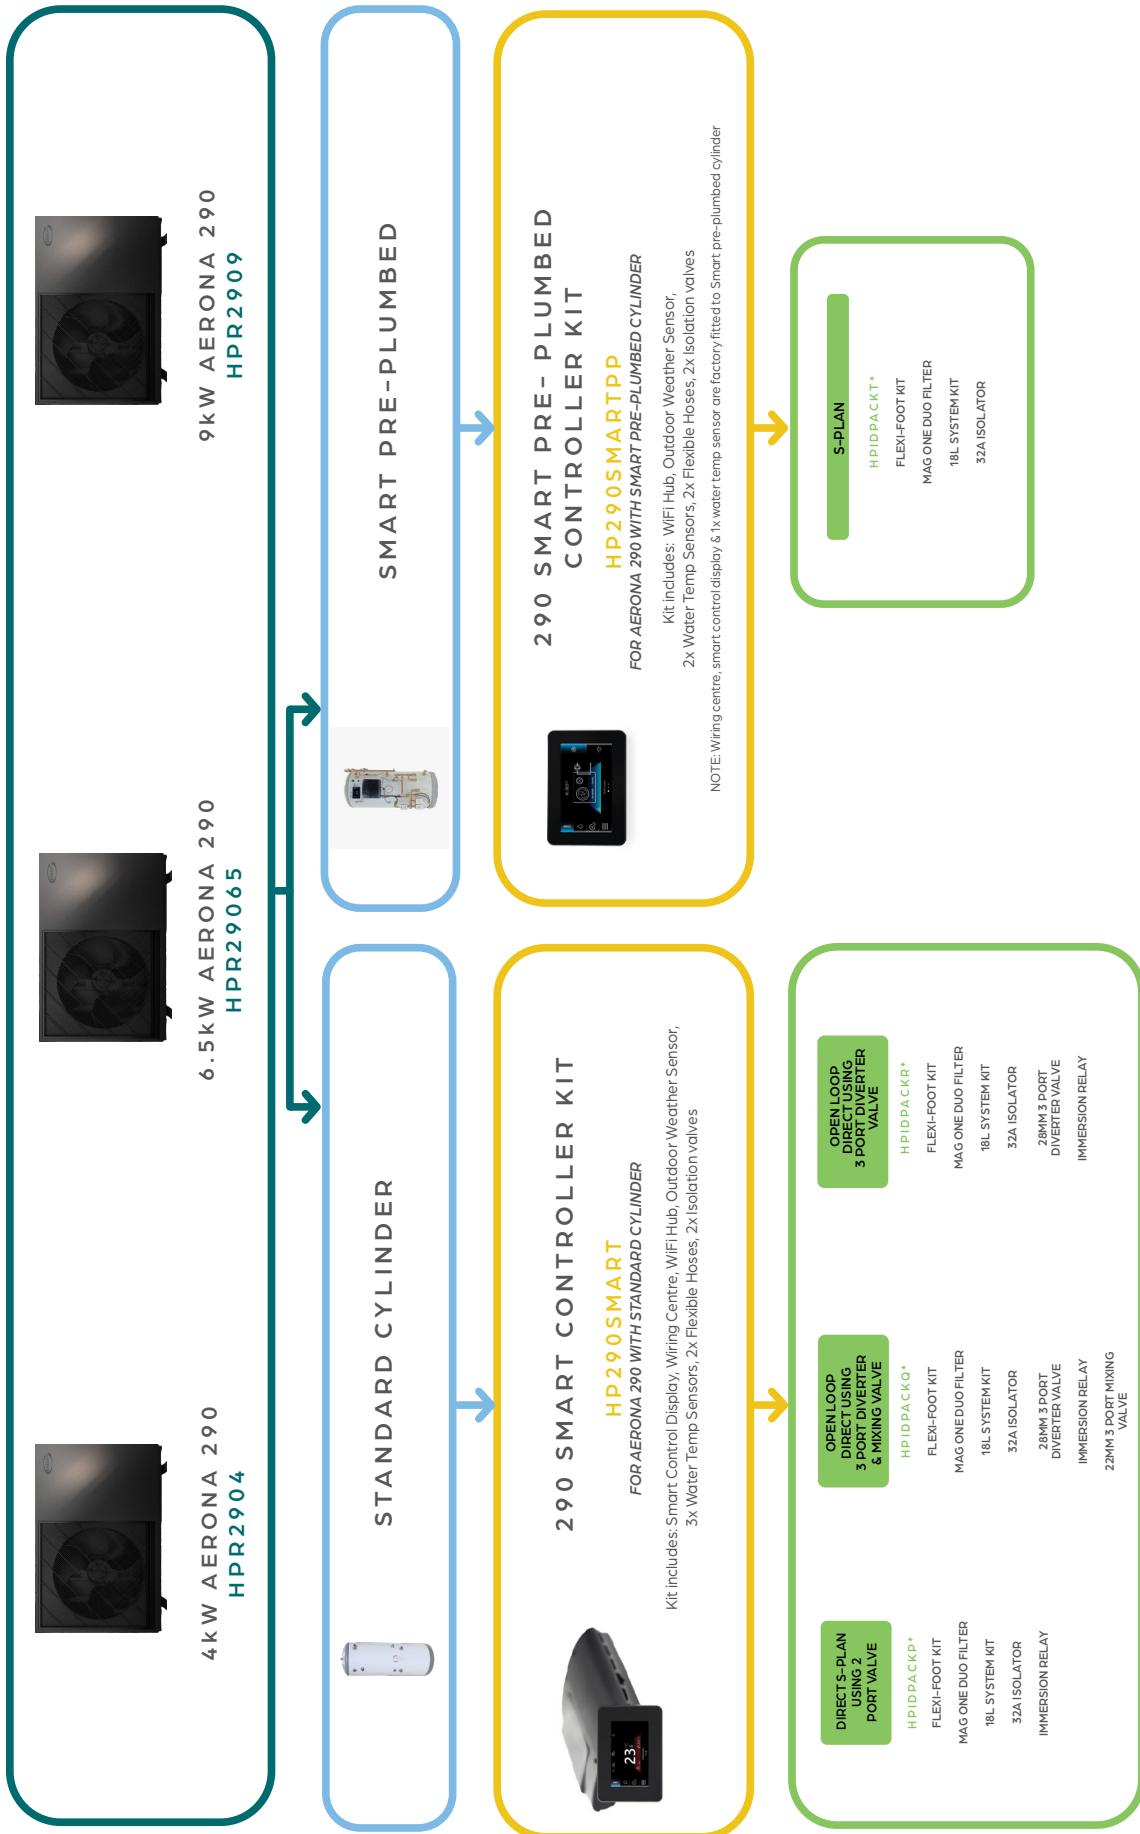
9kW AERONA 290
HPR2909

6.5kW AERONA 290
HPR29065

4kW AERONA 290
HPR2904

SMART PRE-PLUMBED

STANDARD CYLINDER

290 SMART PRE- PLUMBED CONTROLLER KIT
HP290SMARTPP
FOR AERONA 290 WITH SMART PRE-PLUMBED CYLINDER
Kit includes: WiFi Hub, Outdoor Weather Sensor, 2x Water Temp Sensors, 2x Flexible Hoses, 2x Isolation valves
NOTE: Wiring centre, smart control display & 1x water temp sensor are factory fitted to Smart pre-plumbed cylinder

290 SMART CONTROLLER KIT
HP290SMART
FOR AERONA 290 WITH STANDARD CYLINDER
Kit includes: Smart Control Display, Wiring Centre, WiFi Hub, Outdoor Weather Sensor, 3x Water Temp Sensors, 2x Flexible Hoses, 2x Isolation valves

S-PLAN
HPIDPACKT*
FLEXI-FOOT KIT
MAG ONE DUO FILTER
18L SYSTEM KIT
32A ISOLATOR

DIRECT S-PLAN USING 2 PORT VALVE
HPIDPACKP*
FLEXI-FOOT KIT
MAG ONE DUO FILTER
18L SYSTEM KIT
32A ISOLATOR
IMMERSION RELAY

OPEN LOOP DIRECT USING 3 PORT DIVERTER & MIXING VALVE
HPIDPACKO*
FLEXI-FOOT KIT
MAG ONE DUO FILTER
18L SYSTEM KIT
32A ISOLATOR
28MM 3 PORT DIVERTER VALVE
IMMERSION RELAY
22MM 3 PORT MIXING VALVE

OPEN LOOP DIRECT USING 3 PORT DIVERTER VALVE
HPIDPACKR*
FLEXI-FOOT KIT
MAG ONE DUO FILTER
18L SYSTEM KIT
32A ISOLATOR
28MM 3 PORT DIVERTER VALVE
IMMERSION RELAY